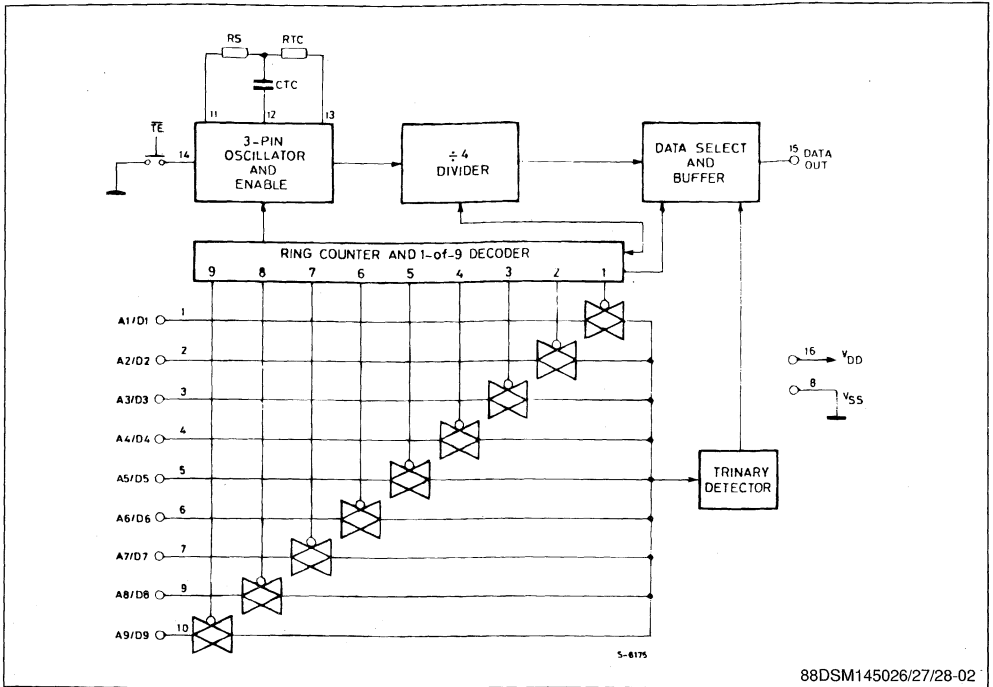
RS
RTC
CTC
11
12
13
$\overline{TE}$
14
3-PIN OSCILLATOR AND ENABLE
÷ 4 DIVIDER
DATA SELECT AND BUFFER
15 DATA OUT
RING COUNTER AND 1-of-9 DECODER
9 8 7 6 5 4 3 2 1
A1/D1 1
A2/D2 2
A3/D3 3
A4/D4 4
A5/D5 5
A6/D6 6
A7/D7 7
A8/D8 9
A9/D9 10
16 $V_{DD}$
8 $V_{SS}$
TRINARY DETECTOR
S-6175
88DSM145026/27/28-02